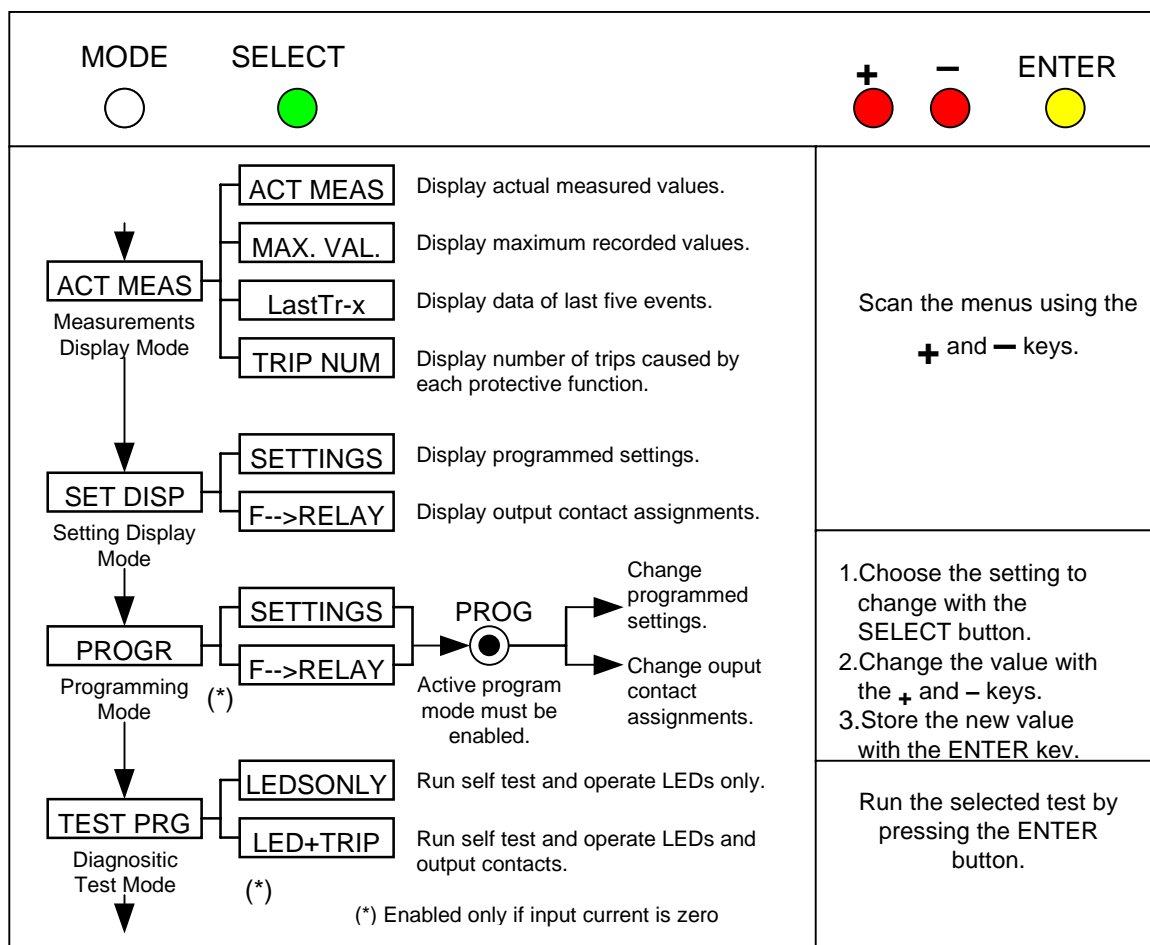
MODE SELECT + – ENTER

ACT MEAS
Measurements Display Mode

ACT MEAS Display actual measured values.

MAX. VAL. Display maximum recorded values.

LastTr-x Display data of last five events.

TRIP NUM Display number of trips caused by each protective function.

Scan the menus using the + and – keys.

SET DISP
Setting Display Mode

SETTINGS Display programmed settings.

F-->RELAY Display output contact assignments.

PROGR
Programming Mode (*)

SETTINGS

F-->RELAY

PROG
Active program mode must be enabled.

Change programmed settings.

Change ouput contact assignments.

1.Choose the setting to change with the SELECT button.
2.Change the value with the + and – keys.
3.Store the new value with the ENTER kev.

TEST PRG
Diagnositic Test Mode

LEDSONLY Run self test and operate LEDs only.

LED+TRIP Run self test and operate LEDs and output contacts.

(*)

(*) Enabled only if input current is zero

Run the selected test by pressing the ENTER button.